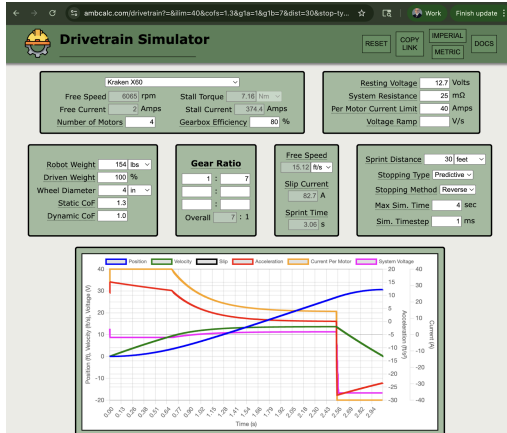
ambcalc.com/drivetrain?&ilim=40&cofs=1.3&g1a=1&g1b=7&dist=30&stop-ty...

Work Finish update

Drivetrain Simulator

RESET COPY LINK IMPERIAL METRIC DOCS

Kraken X60
Free Speed 6065 rpm Stall Torque 7.16 Nm
Free Current 2 Amps Stall Current 374.4 Amps
Number of Motors 4 Gearbox Efficiency 80 %

Resting Voltage 12.7 Volts
System Resistance 25 mΩ
Per Motor Current Limit 40 Amps
Voltage Ramp V/s

Robot Weight 154 lbs
Driven Weight 100 %
Wheel Diameter 4 in
Static CoF 1.3
Dynamic CoF 1.0

Gear Ratio
1 : 7
:
:
Overall 7 : 1

Free Speed
15.12 ft/s
Slip Current
82.7 A
Sprint Time
3.06 s

Sprint Distance 30 feet
Stopping Type Predictive
Stopping Method Reverse
Max Sim. Time 4 sec
Sim. Timestep 1 ms

Position Velocity Slip Acceleration Current Per Motor System Voltage

40 35 30 25 20 15 10 5 0 -5 -10
Position (ft), Velocity (ft/s), Voltage (V)

20 15 10 5 0 -5 -10 -15 -20 -25 -30
Acceleration (ft/s²)

40 30 20 10 0 -10 -20 -30 -40 -50 -60
Current (A)

0.00 0.13 0.26 0.39 0.51 0.64 0.77 0.90 1.02 1.15 1.28 1.41 1.54 1.66 1.79 1.92 2.05 2.18 2.30 2.43 2.56 2.69 2.82 2.94
Time (s)